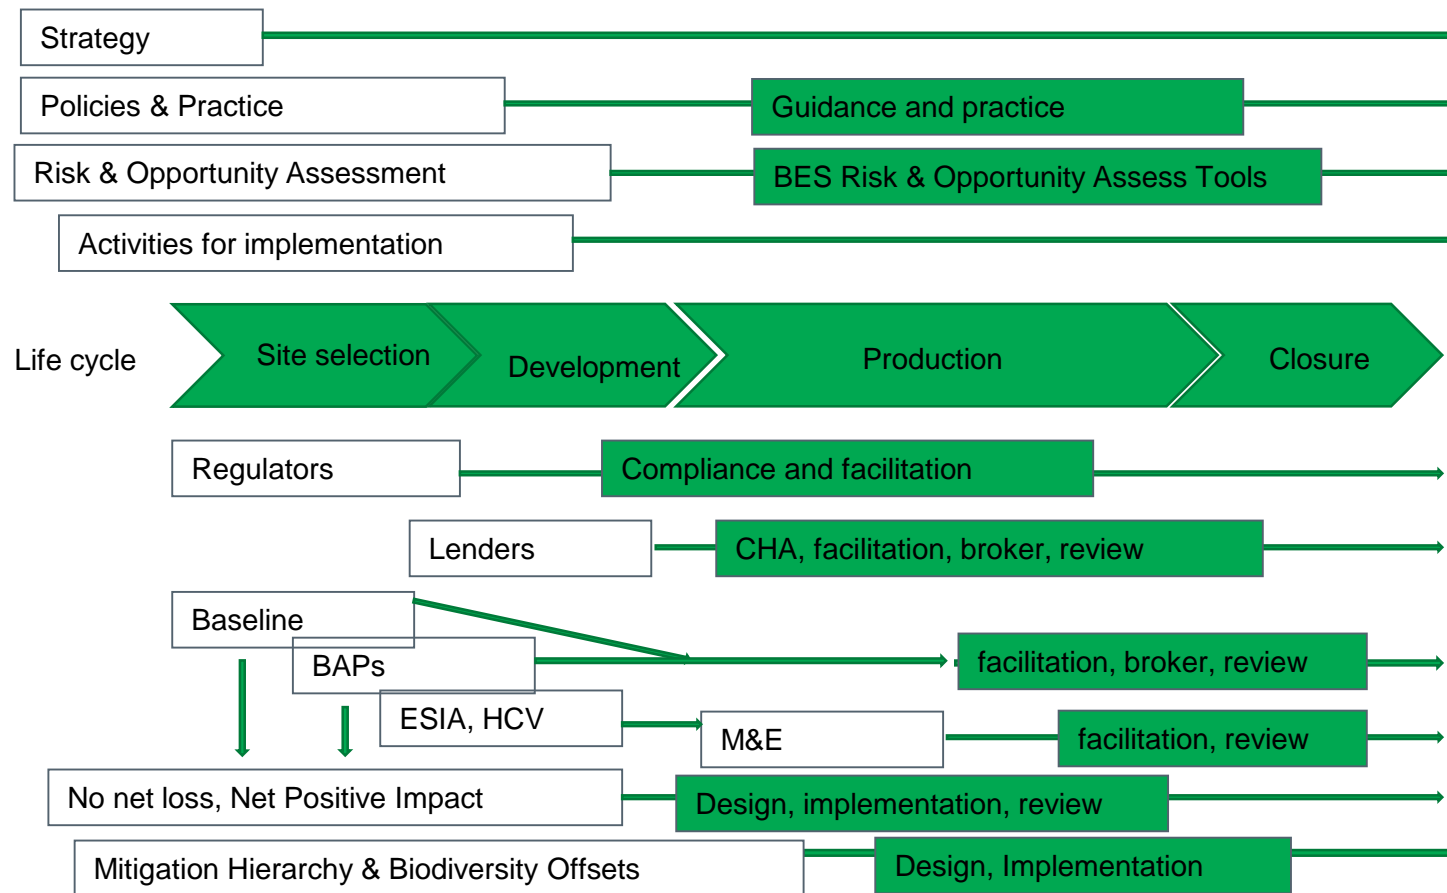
Strategy

Policies & Practice

Guidance and practice

Risk & Opportunity Assessment

BES Risk & Opportunity Assess Tools

Activities for implementation

Life cycle

Site selection

Development

Production

Closure

Regulators

Compliance and facilitation

Lenders

CHA, facilitation, broker, review

Baseline

BAPs

facilitation, broker, review

ESIA, HCV

M&E

facilitation, review

No net loss, Net Positive Impact

Design, implementation, review

Mitigation Hierarchy & Biodiversity Offsets

Design, Implementation